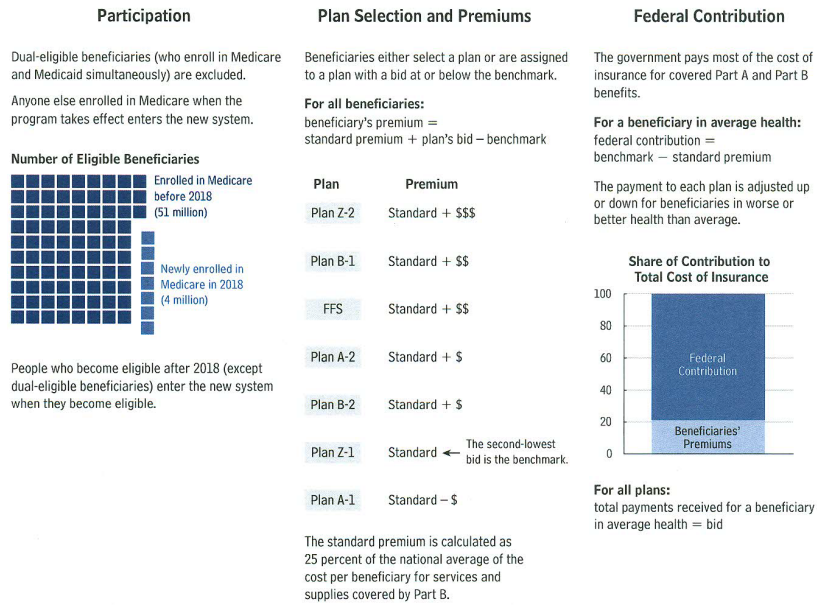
Participation

Dual-eligible beneficiaries (who enroll in Medicare and Medicaid simultaneously) are excluded.

Anyone else enrolled in Medicare when the program takes effect enters the new system.

Number of Eligible Beneficiaries

Enrolled in Medicare before 2018 (51 million)

Newly enrolled in Medicare in 2018 (4 million)

People who become eligible after 2018 (except dual-eligible beneficiaries) enter the new system when they become eligible.

Plan Selection and Premiums

Beneficiaries either select a plan or are assigned to a plan with a bid at or below the benchmark.

For all beneficiaries:
beneficiary's premium = standard premium + plan's bid − benchmark

| Plan | Premium |
|---|---|
| Plan Z-2 | Standard + \$\$\$ |
| Plan B-1 | Standard + \$\$ |
| FFS | Standard + \$\$ |
| Plan A-2 | Standard + \$ |
| Plan B-2 | Standard + \$ |
| Plan Z-1 | Standard ← The second-lowest bid is the benchmark. |
| Plan A-1 | Standard − \$ |

The standard premium is calculated as 25 percent of the national average of the cost per beneficiary for services and supplies covered by Part B.

Federal Contribution

The government pays most of the cost of insurance for covered Part A and Part B benefits.

For a beneficiary in average health:
federal contribution = benchmark − standard premium

The payment to each plan is adjusted up or down for beneficiaries in worse or better health than average.

Share of Contribution to Total Cost of Insurance

100
80
60
40
20
0

Federal Contribution

Beneficiaries' Premiums

For all plans:
total payments received for a beneficiary in average health = bid